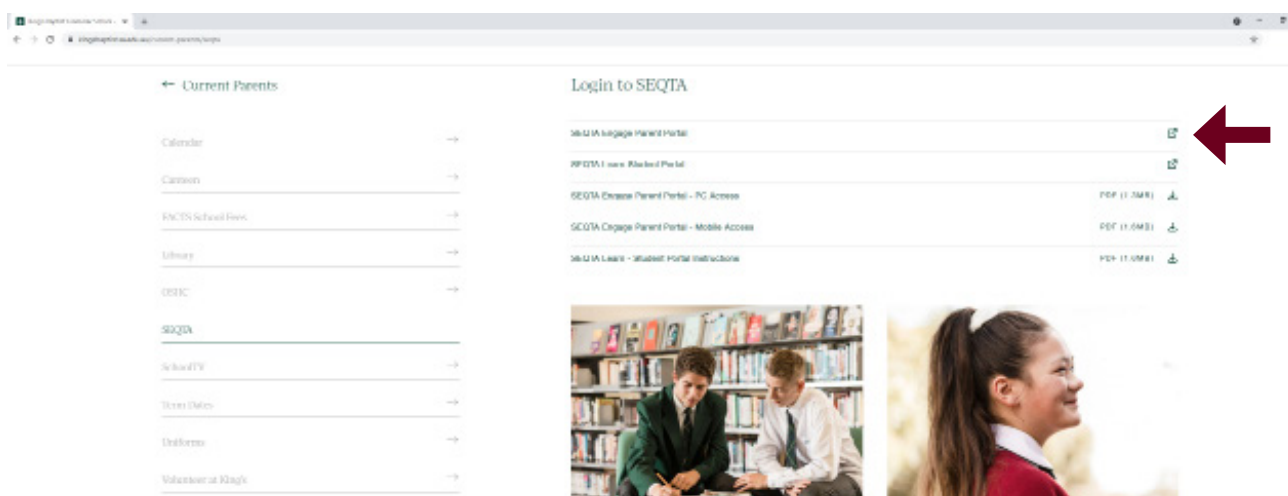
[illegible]

← Current Parents

Calendar →

Canteen →

FACTS School Fees →

Library →

OSHC →

SEQTA

SchoolTV →

Term Dates →

Uniforms →

Volunteer at King's →

Login to SEQTA

SEQTA Engage Parent Portal

SEQTA Learn Student Portal

SEQTA Engage Parent Portal - PC Access PDF (1.3MB)

SEQTA Engage Parent Portal - Mobile Access PDF (1.6MB)

SEQTA Learn - Student Portal Instructions PDF (1.0MB)